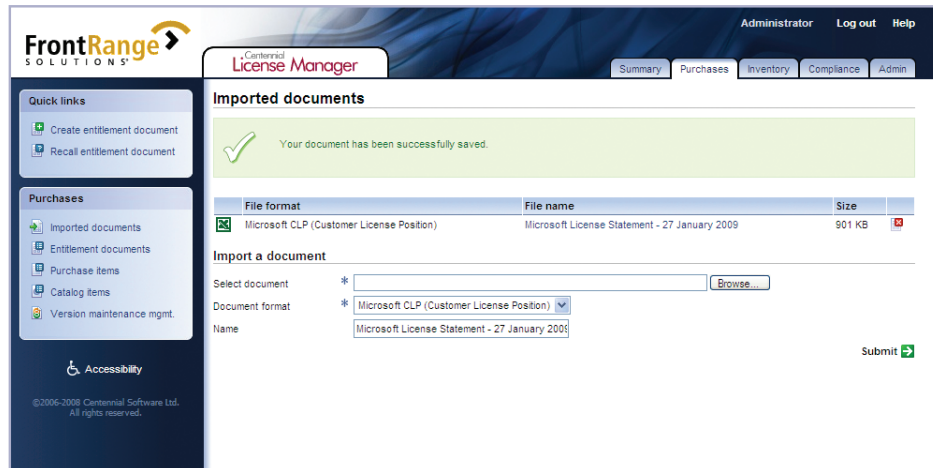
FrontRange SOLUTIONS

Centennial License Manager

Administrator Log out Help

Summary Purchases Inventory Compliance Admin

Quick links

Create entitlement document
Recall entitlement document

Purchases

Imported documents
Entitlement documents
Purchase items
Catalog items
Version maintenance mgmt.

Accessibility

©2006-2008 Centennial Software Ltd. All rights reserved.

Imported documents

Your document has been successfully saved.

| File format | File name | Size |
|---|---|---|
| Microsoft CLP (Customer License Position) | Microsoft License Statement - 27 January 2009 | 901 KB |

Import a document

Select document * Browse...
Document format * Microsoft CLP (Customer License Position)
Name Microsoft License Statement - 27 January 2009

Submit